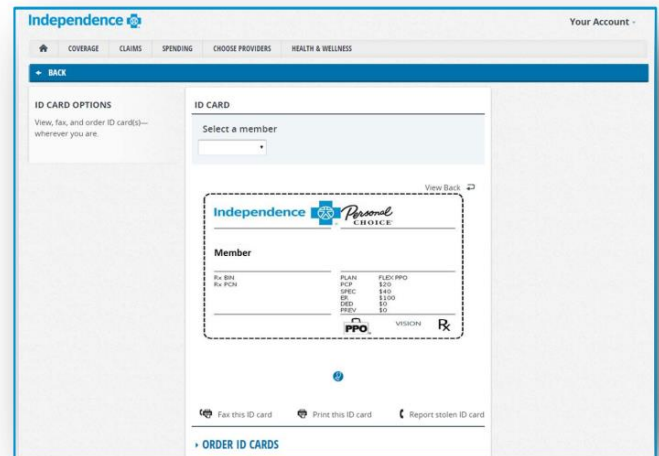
Independence

Your Account

COVERAGE CLAIMS SPENDING CHOOSE PROVIDERS HEALTH & WELLNESS

← BACK

ID CARD OPTIONS

View, fax, and order ID card(s)—wherever you are.

ID CARD

Select a member

View Back

Independence Personal CHOICE

Member

Rx BIN
Rx PCN

| PLAN | FLEX PPO |
|---|---|
| PCP | $20 |
| SPEC | $40 |
| ER | $100 |
| DED | $0 |
| PREV | $0 |

PPO VISION Rx

Fax this ID card Print this ID card Report stolen ID card

› ORDER ID CARDS